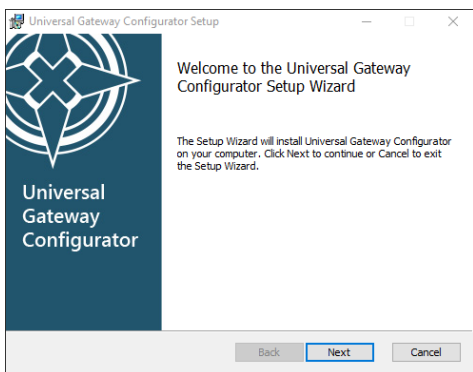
Universal Gateway Configurator Setup

Universal Gateway Configurator

Welcome to the Universal Gateway Configurator Setup Wizard

The Setup Wizard will install Universal Gateway Configurator on your computer. Click Next to continue or Cancel to exit the Setup Wizard.

Back

Next

Cancel